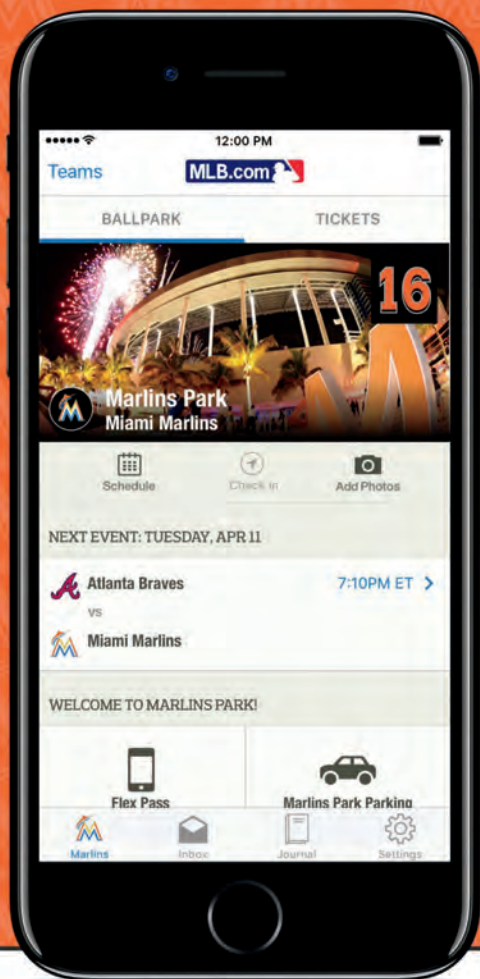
12:00 PM

Teams MLB.com

BALLPARK TICKETS

16

Marlins Park
Miami Marlins

Schedule Check In Add Photos

NEXT EVENT: TUESDAY, APR 11

Atlanta Braves 7:10PM ET >
vs
Miami Marlins

WELCOME TO MARLINS PARK!

Flex Pass Marlins Park Parking

Marlins Inbox Journal Settings